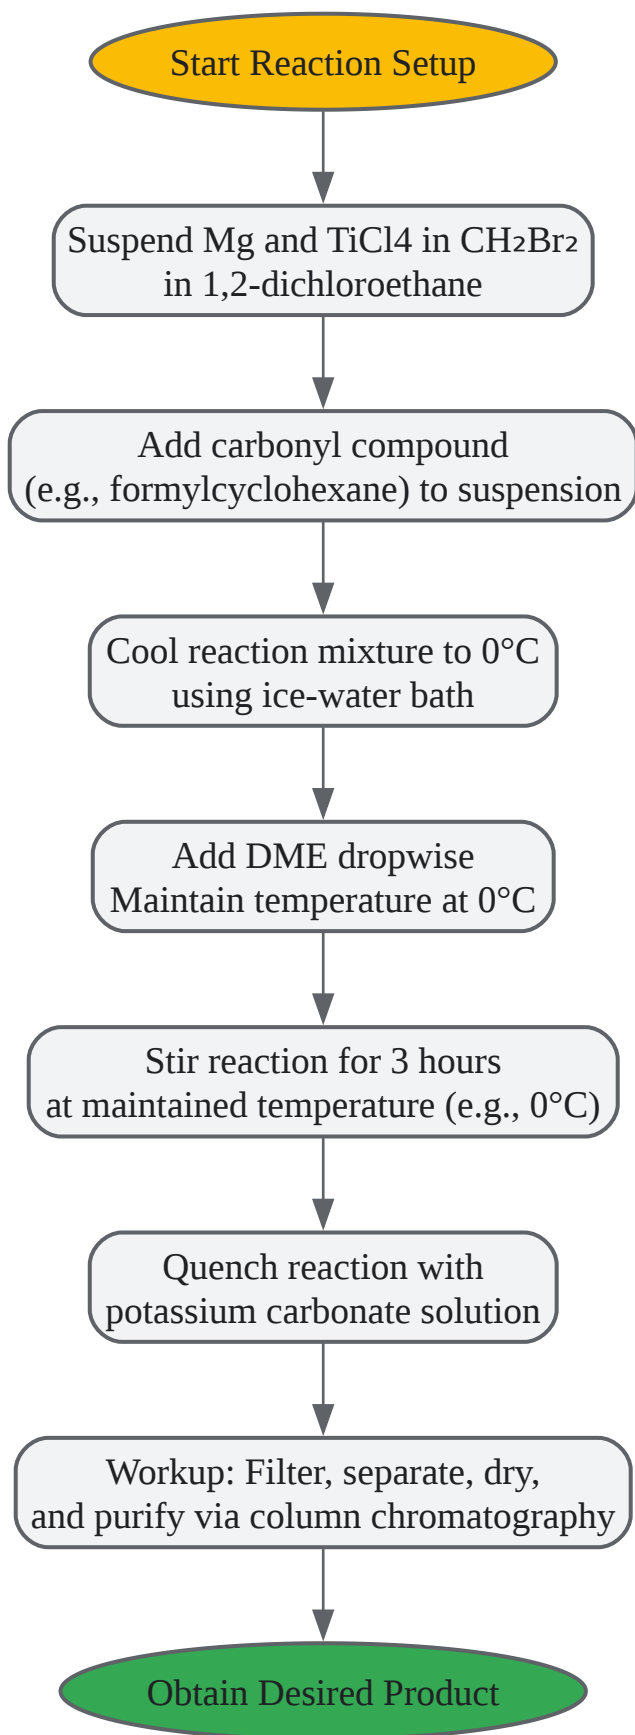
Start Reaction Setup

Suspend Mg and TiCl4 in $CH_2Br_2$ in 1,2-dichloroethane

Add carbonyl compound (e.g., formylcyclohexane) to suspension

Cool reaction mixture to 0°C using ice-water bath

Add DME dropwise
Maintain temperature at 0°C

Stir reaction for 3 hours at maintained temperature (e.g., 0°C)

Quench reaction with potassium carbonate solution

Workup: Filter, separate, dry, and purify via column chromatography

Obtain Desired Product